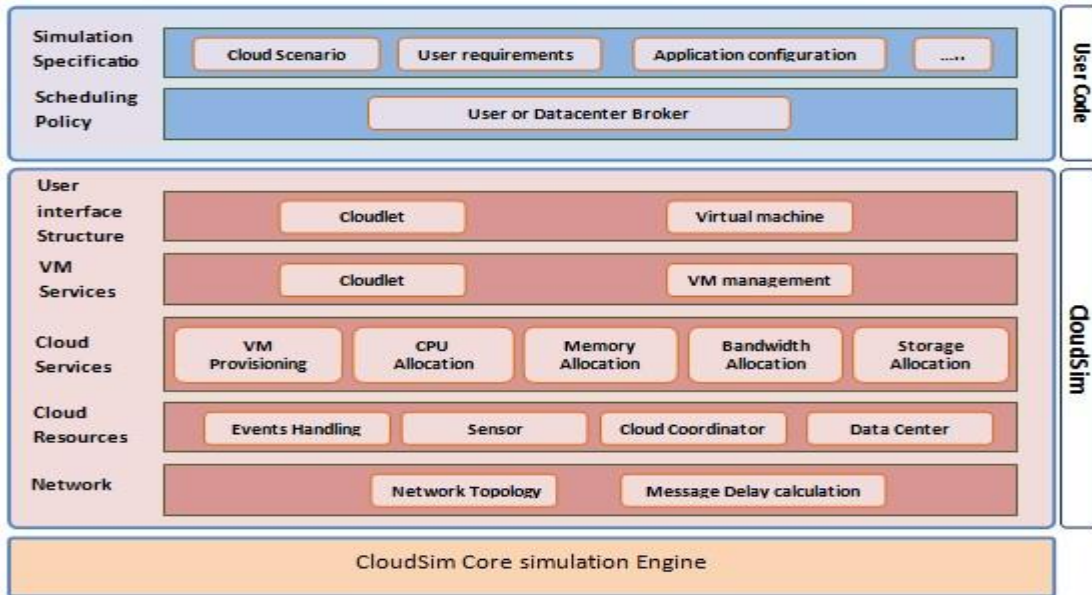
Simulation Specificatio

Cloud Scenario

User requirements

Application configuration

.....

Scheduling Policy

User or Datacenter Broker

User Code

User interface Structure

Cloudlet

Virtual machine

VM Services

Cloudlet

VM management

Cloud Services

VM Provisioning

CPU Allocation

Memory Allocation

Bandwidth Allocation

Storage Allocation

Cloud Resources

Events Handling

Sensor

Cloud Coordinator

Data Center

Network

Network Topology

Message Delay calculation

CloudSim

CloudSim Core simulation Engine